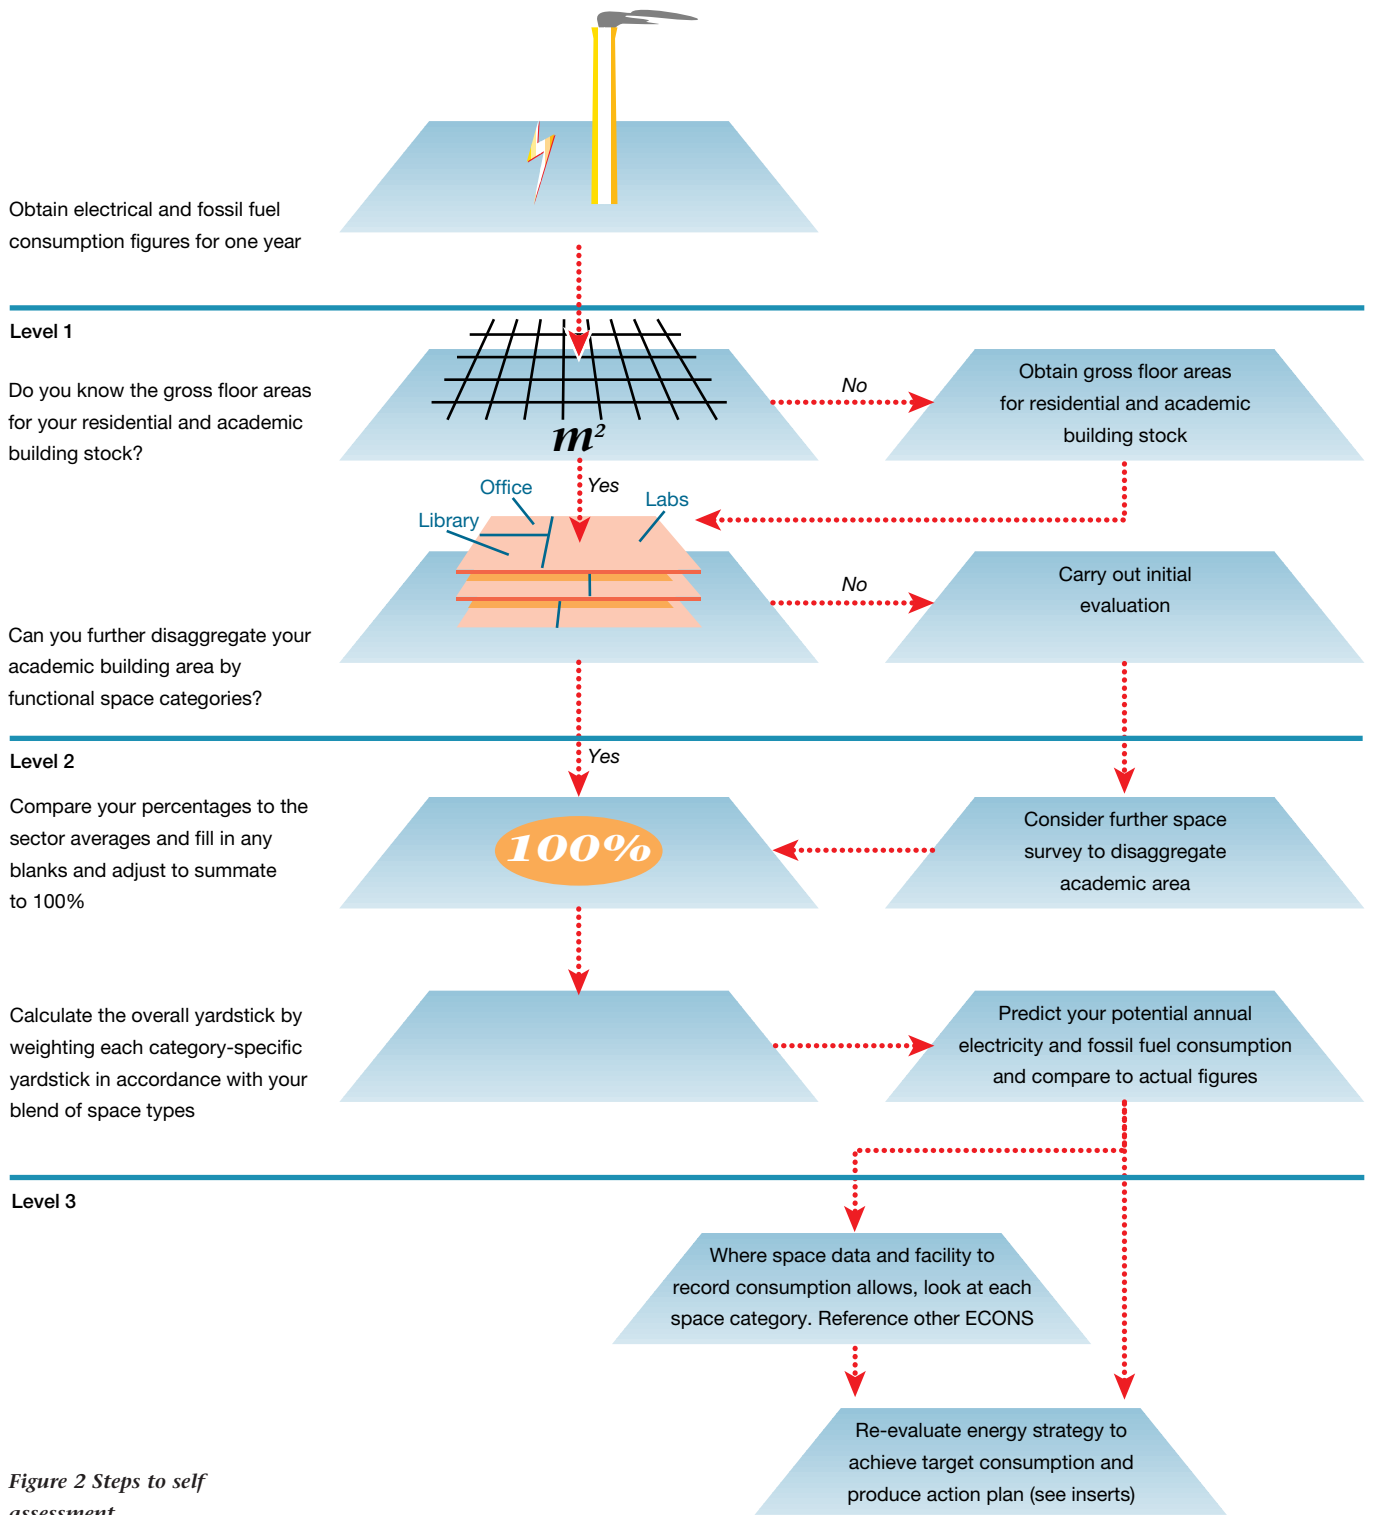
Obtain electrical and fossil fuel consumption figures for one year

Level 1

Do you know the gross floor areas for your residential and academic building stock?

$m^2$

No

Obtain gross floor areas for residential and academic building stock

Yes

Office

Labs

Library

No

Carry out initial evaluation

Can you further disaggregate your academic building area by functional space categories?

Level 2

Yes

Compare your percentages to the sector averages and fill in any blanks and adjust to summate to 100%

100%

Consider further space survey to disaggregate academic area

Calculate the overall yardstick by weighting each category-specific yardstick in accordance with your blend of space types

Predict your potential annual electricity and fossil fuel consumption and compare to actual figures

Level 3

Where space data and facility to record consumption allows, look at each space category. Reference other ECONS

Re-evaluate energy strategy to achieve target consumption and produce action plan (see inserts)

Figure 2 Steps to self assessment